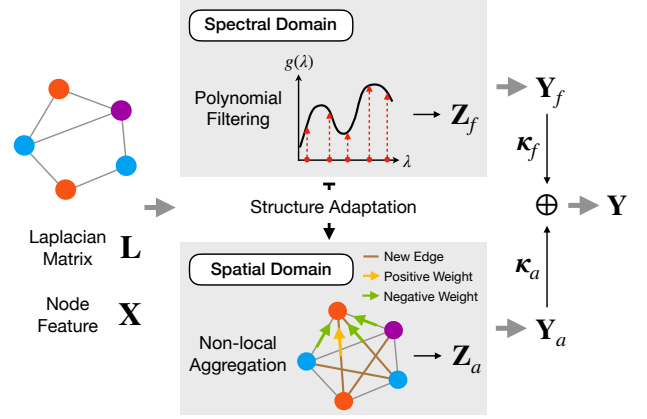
Spectral Domain

$g(\lambda)$

Polynomial Filtering

$\lambda$

$\mathbf{Z}_f$

$\mathbf{Y}_f$

$\boldsymbol{\kappa}_f$

Structure Adaptation

$\oplus$

$\mathbf{Y}$

Laplacian Matrix $\mathbf{L}$

Node Feature $\mathbf{X}$

Spatial Domain

New Edge

Positive Weight

Negative Weight

$\boldsymbol{\kappa}_a$

Non-local Aggregation

$\mathbf{Z}_a$

$\mathbf{Y}_a$